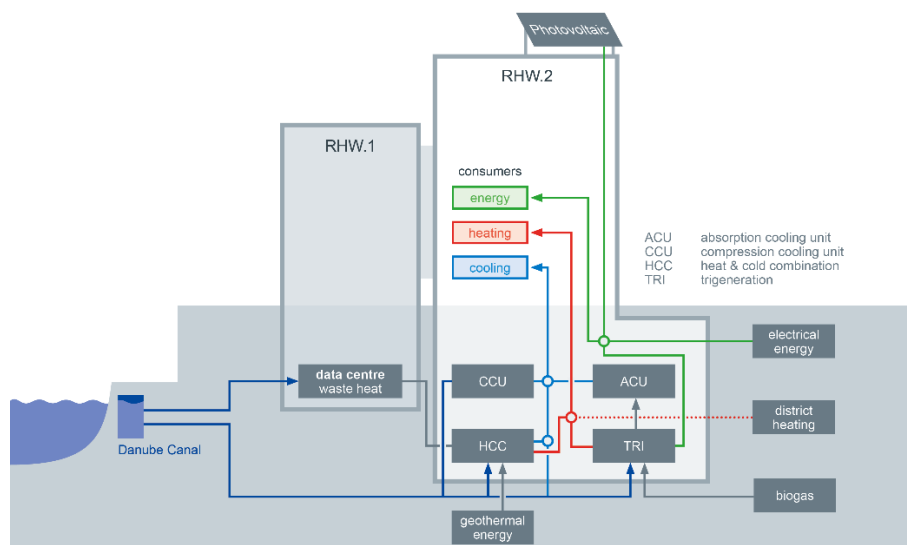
Photovoltaic

RHW.2

RHW.1

consumers

energy

heating

cooling

ACU absorption cooling unit
CCU compression cooling unit
HCC heat & cold combination
TRI trigeneration

electrical energy

data centre waste heat

CCU

ACU

district heating

Danube Canal

HCC

TRI

biogas

geothermal energy